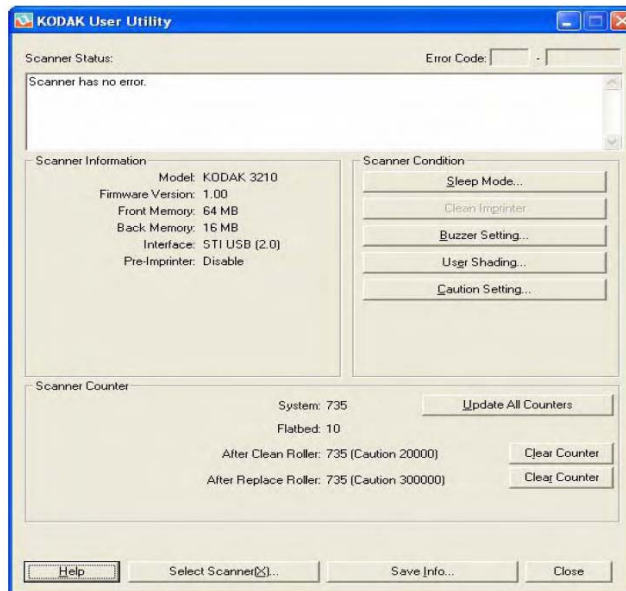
KODAK User Utility

Scanner Status:

Error Code: -

Scanner has no error.

Scanner Information

Model: KODAK 3210

Firmware Version: 1.00

Front Memory: 64 MB

Back Memory: 16 MB

Interface: STI USB (2.0)

Pre-Imprinter: Disable

Scanner Condition

Sleep Mode...

Clean Imprinter

Buzzer Setting...

User Shading...

Caution Setting...

Scanner Counter

System: 735

Update All Counters

Flatbed: 10

After Clean Roller: 735 (Caution 20000)

Clear Counter

After Replace Roller: 735 (Caution 300000)

Clear Counter

Help

Select Scanner(X)...

Save Info...

Close